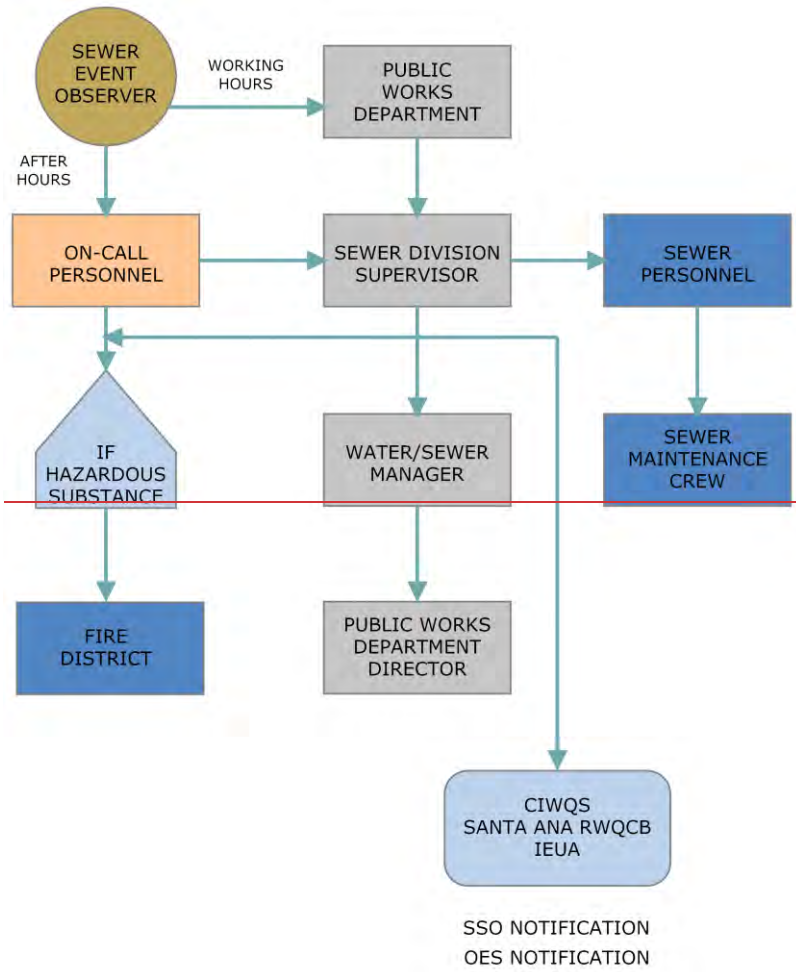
SEWER EVENT OBSERVER

WORKING HOURS

PUBLIC WORKS DEPARTMENT

AFTER HOURS

ON-CALL PERSONNEL

SEWER DIVISION SUPERVISOR

SEWER PERSONNEL

IF HAZARDOUS SUBSTANCE

WATER/SEWER MANAGER

SEWER MAINTENANCE CREW

FIRE DISTRICT

PUBLIC WORKS DEPARTMENT DIRECTOR

CIWQS
SANTA ANA RWQCB
IEUA

SSO NOTIFICATION
OES NOTIFICATION